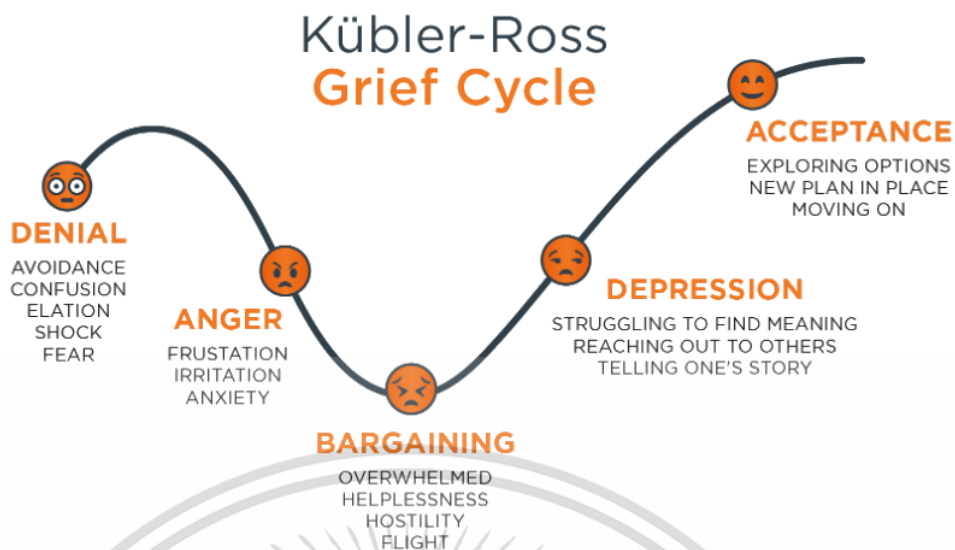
Kübler-Ross
Grief Cycle

DENIAL
AVOIDANCE
CONFUSION
ELATION
SHOCK
FEAR

ANGER
FRUSTATION
IRRITATION
ANXIETY

BARGAINING
OVERWHELMED
HELPLESSNESS
HOSTILITY
FLIGHT

DEPRESSION
STRUGGLING TO FIND MEANING
REACHING OUT TO OTHERS
TELLING ONE'S STORY

ACCEPTANCE
EXPLORING OPTIONS
NEW PLAN IN PLACE
MOVING ON